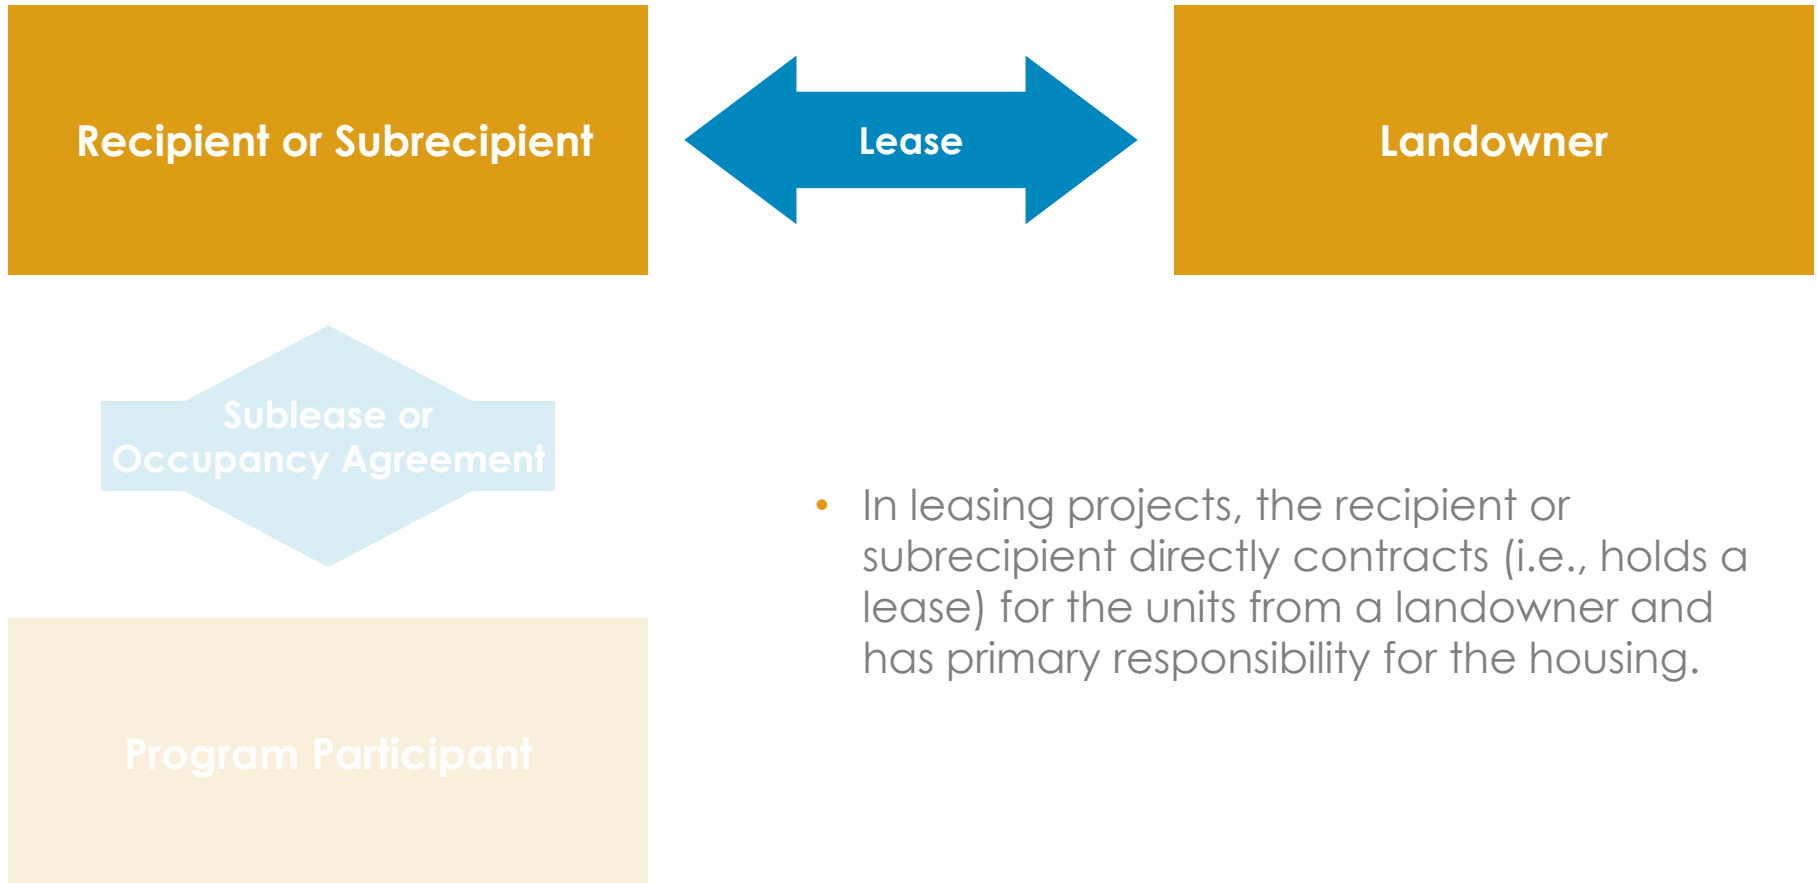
Recipient or Subrecipient

Lease

Landowner

Sublease or Occupancy Agreement

Program Participant

• In leasing projects, the recipient or subrecipient directly contracts (i.e., holds a lease) for the units from a landowner and has primary responsibility for the housing.